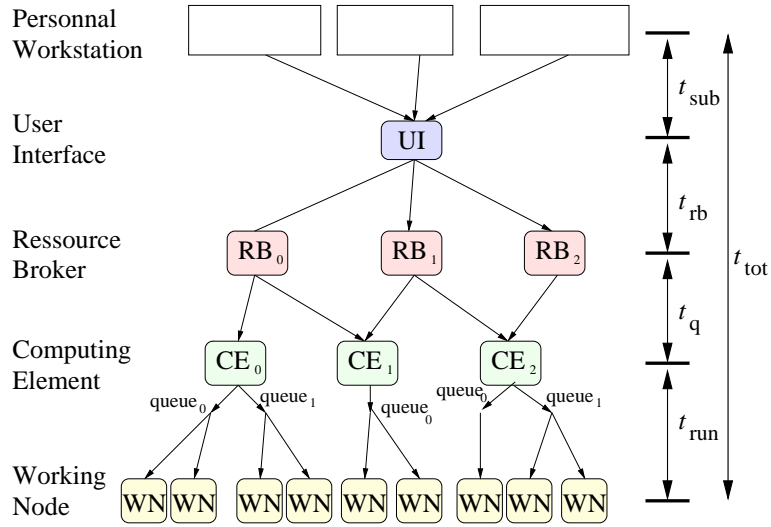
Personnal Workstation

User Interface

Ressource Broker

Computing Element

Working Node

UI

$RB_0$ $RB_1$ $RB_2$

$CE_0$ $CE_1$ $CE_2$

$queue_0$ $queue_1$ $queue_0$ $queue_0$ $queue_1$

WN WN WN WN WN WN WN WN WN

$t_{sub}$

$t_{rb}$

$t_q$

$t_{run}$

$t_{tot}$